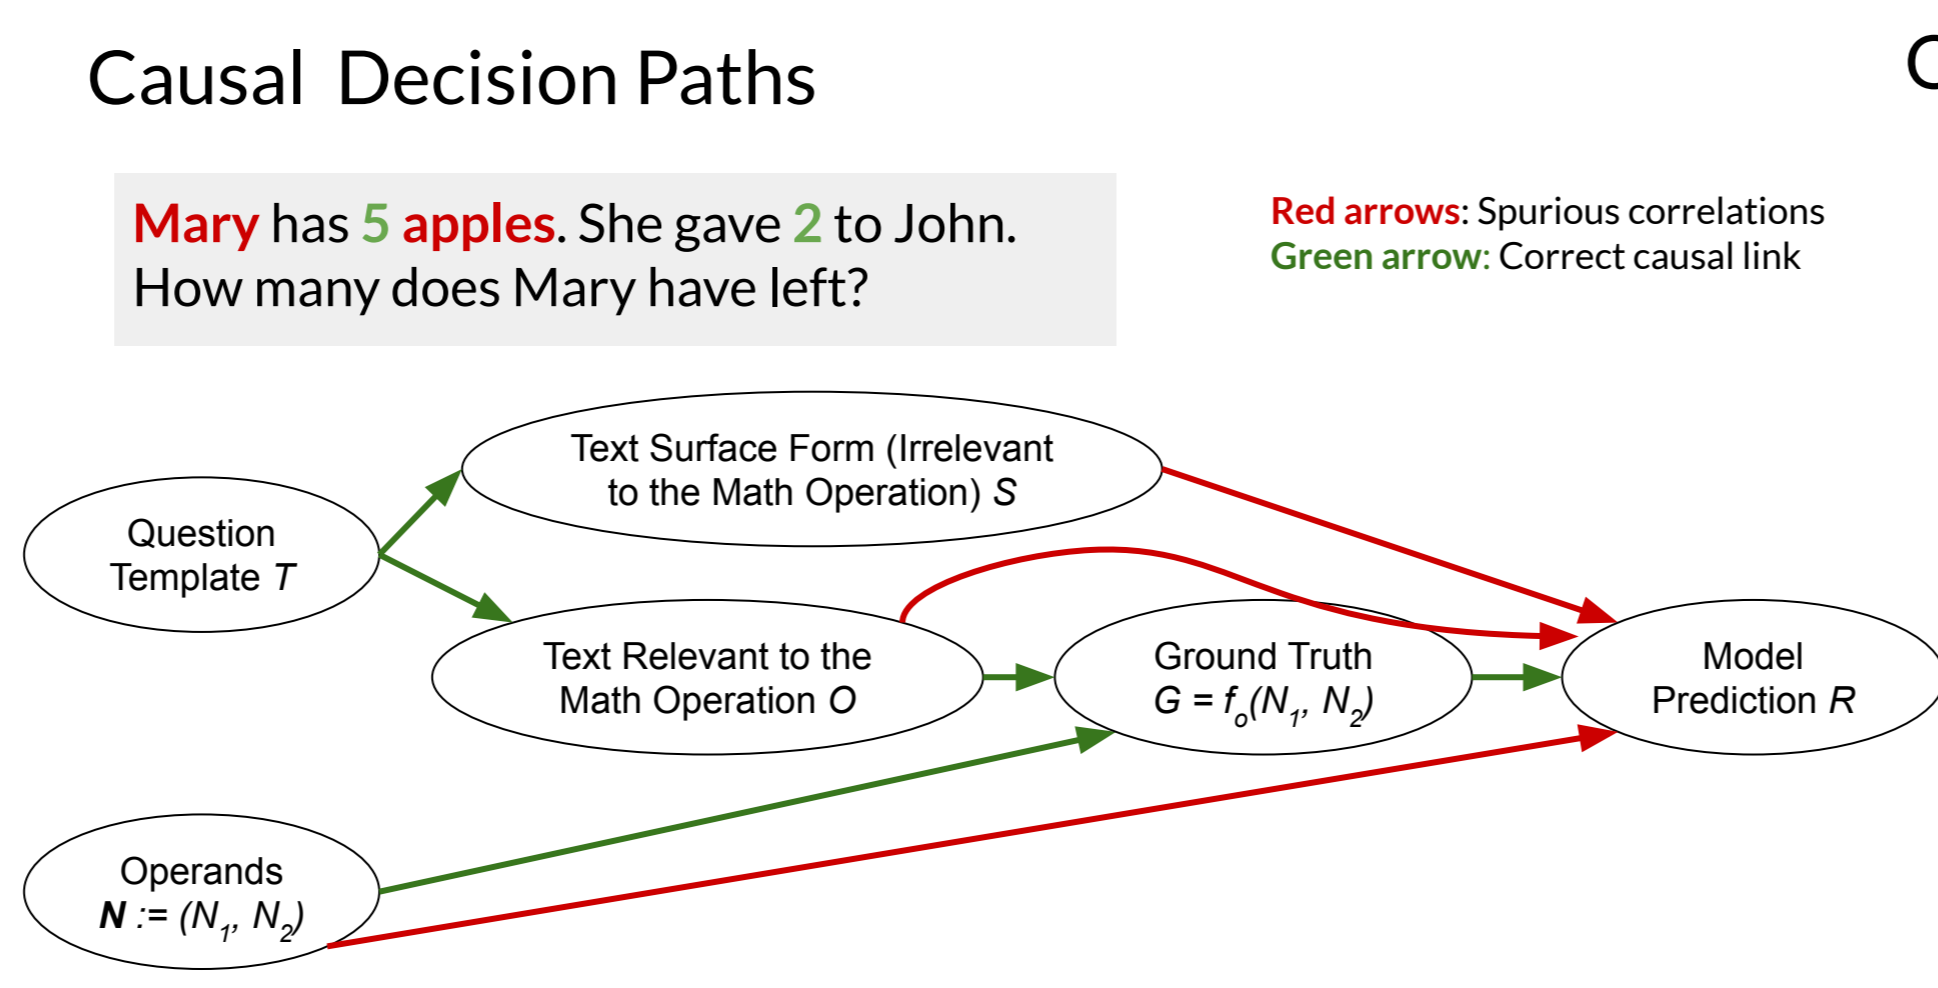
Causal Decision Paths

Mary has 5 apples. She gave 2 to John. How many does Mary have left?

Red arrows: Spurious correlations
Green arrow: Correct causal link

Text Surface Form (Irrelevant to the Math Operation) $S$

Question Template $T$

Text Relevant to the Math Operation $O$

Ground Truth $G = f_o(N_1, N_2)$

Model Prediction $R$

Operands $\boldsymbol{N} := (N_1, N_2)$

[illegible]